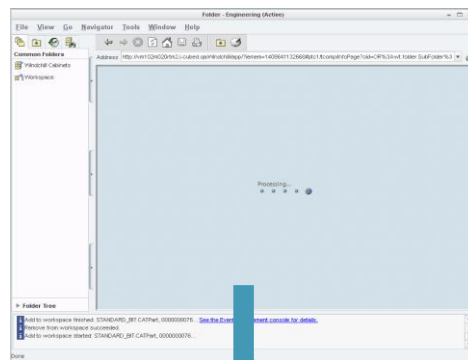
Folder - Engineering (Active)

File View Go Navigator Tools Window Help

Common Folders
Windchill Cabinets
Workspace

Address http://vm102m020/tm2i-cubed.sjm/Windchill/app/?tenant=1409641132668#ptc1/tcomp/infoPage?oid=OR%3Awt.folder.SubFolder%3 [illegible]

Processing...

Folder Tree

Add to workspace finished: STANDARD_BIT.CATPart, 0000000076... See the Event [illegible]ment console for details.
Remove from workspace succeeded.
Add to workspace started: STANDARD_BIT.CATPart, 0000000076...

Done